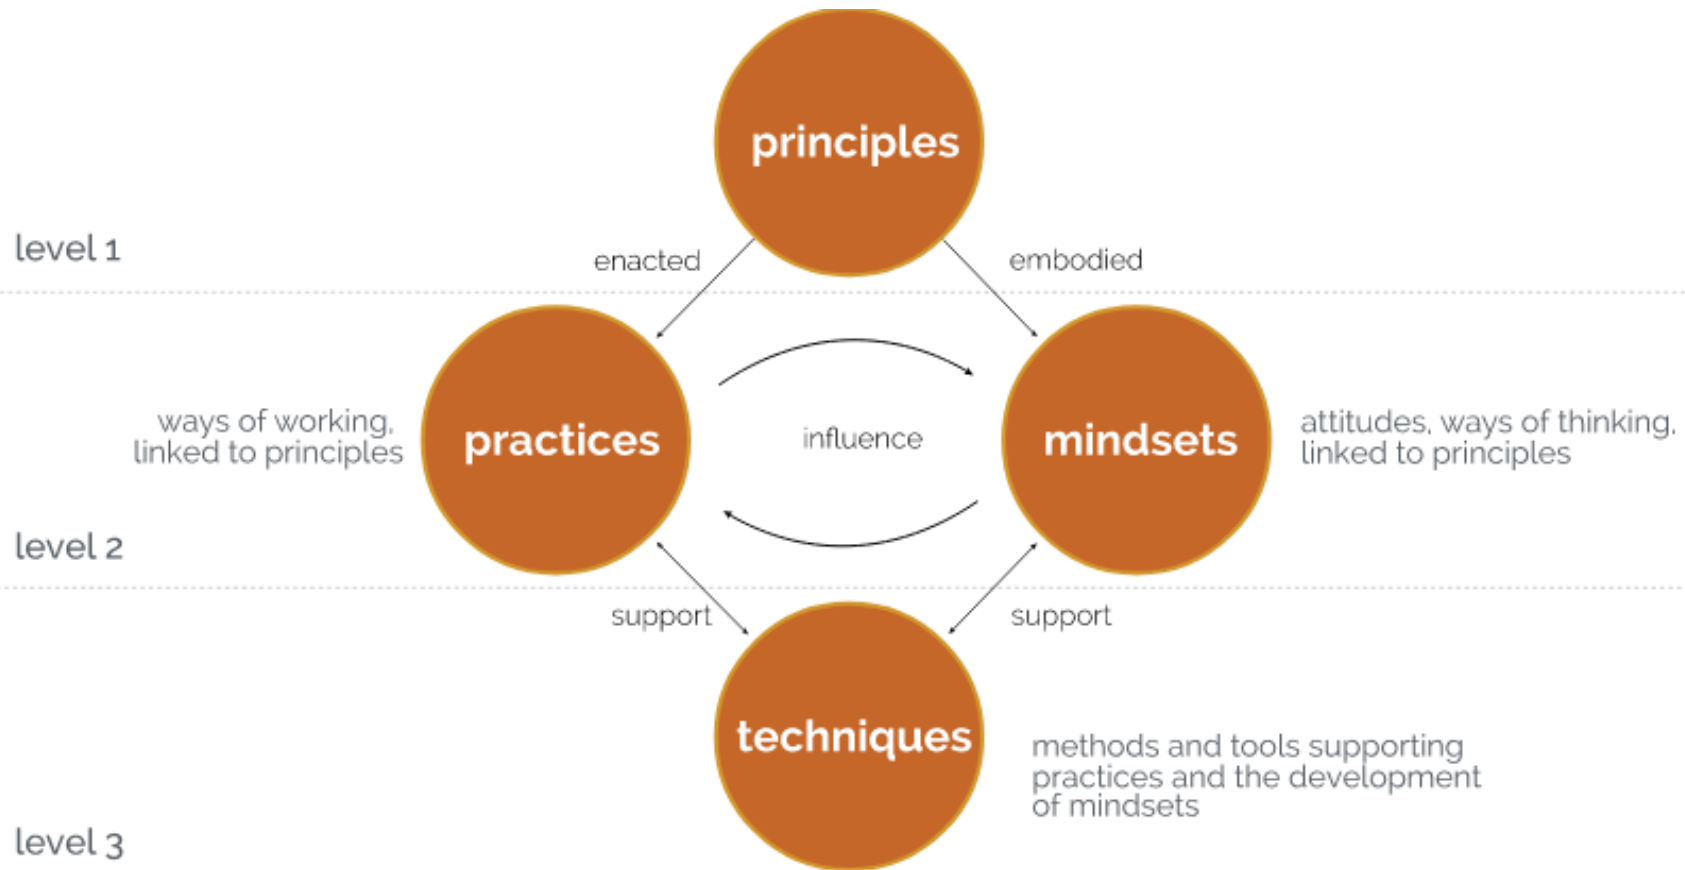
principles

level 1

enacted

embodied

ways of working, linked to principles

practices

influence

mindsets

attitudes, ways of thinking, linked to principles

level 2

support

support

techniques

methods and tools supporting practices and the development of mindsets

level 3